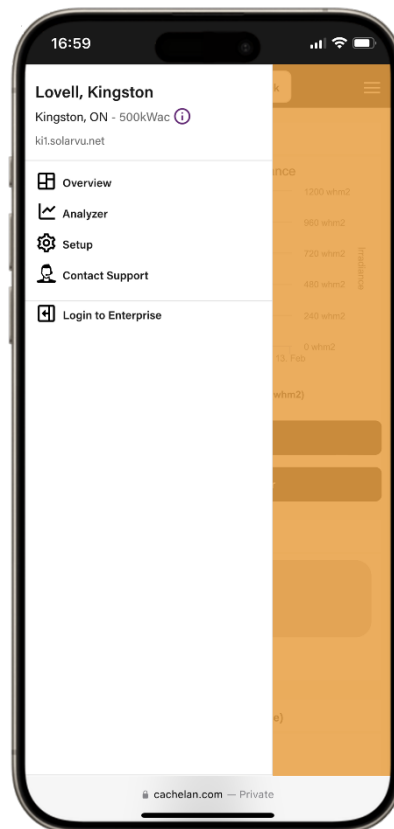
16:59

Lovell, Kingston

Kingston, ON - 500kWac

ki1.solarvu.net

Overview

Analyzer

Setup

Contact Support

Login to Enterprise

k

nce

1200 whm2

960 whm2

720 whm2

480 whm2

240 whm2

0 whm2

13. Feb

Irradiance

whm2)

e)

cachelan.com — Private